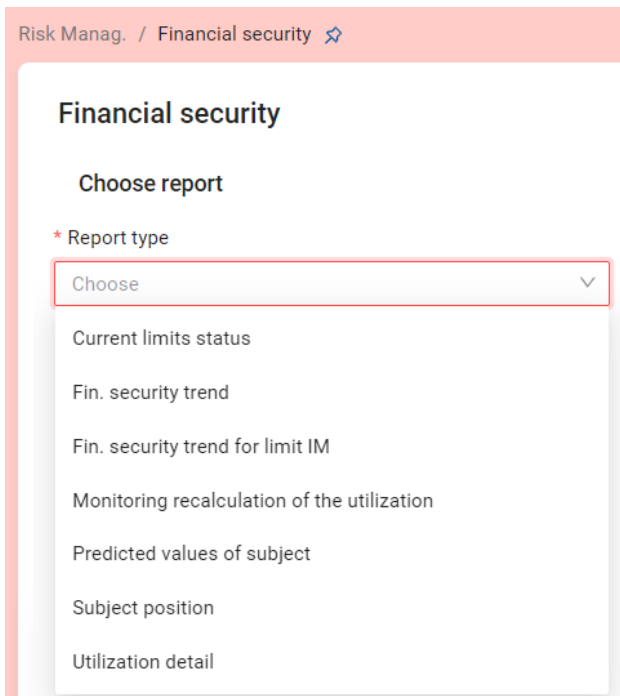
Risk Manag. / Financial security

Financial security

Choose report

* Report type

Choose

Current limits status

Fin. security trend

Fin. security trend for limit IM

Monitoring recalculation of the utilization

Predicted values of subject

Subject position

Utilization detail